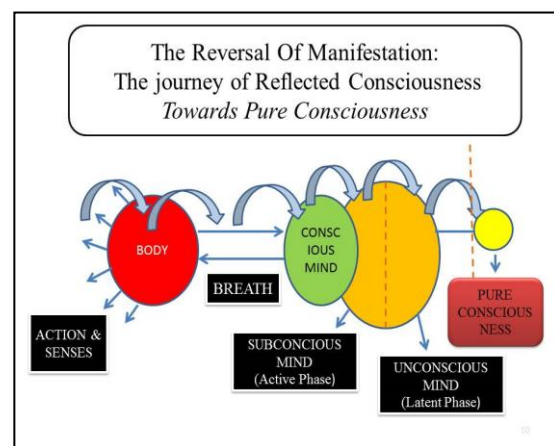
The Reversal Of Manifestation:
The journey of Reflected Consciousness
*Towards Pure Consciousness*

BODY

CONSC IOUS MIND

BREATH

ACTION & SENSES

SUBCONCIOUS MIND (Active Phase)

UNCONSCIOUS MIND (Latent Phase)

PURE CONSCIOUS NESS